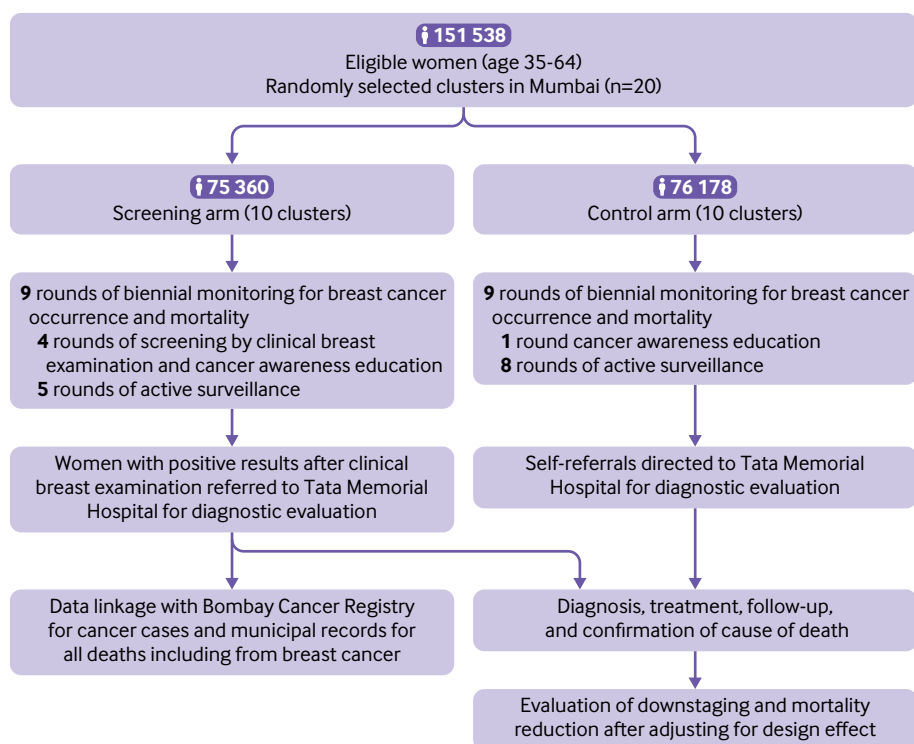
151 538
Eligible women (age 35-64)
Randomly selected clusters in Mumbai (n=20)

75 360
Screening arm (10 clusters)

76 178
Control arm (10 clusters)

**9** rounds of biennial monitoring for breast cancer occurrence and mortality
**4** rounds of screening by clinical breast examination and cancer awareness education
**5** rounds of active surveillance

**9** rounds of biennial monitoring for breast cancer occurrence and mortality
**1** round cancer awareness education
**8** rounds of active surveillance

Women with positive results after clinical breast examination referred to Tata Memorial Hospital for diagnostic evaluation

Self-referrals directed to Tata Memorial Hospital for diagnostic evaluation

Data linkage with Bombay Cancer Registry for cancer cases and municipal records for all deaths including from breast cancer

Diagnosis, treatment, follow-up, and confirmation of cause of death

Evaluation of downstaging and mortality reduction after adjusting for design effect